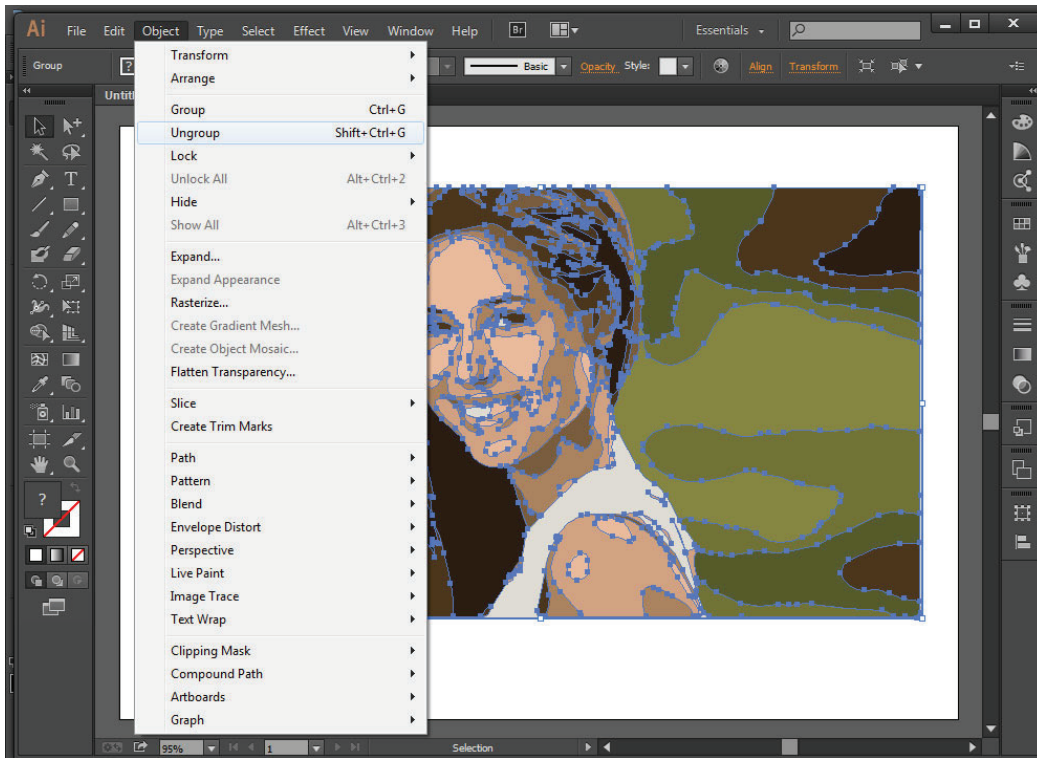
Ai File Edit Object Type Select Effect View Window Help Br

Essentials

Group

Basic Opacity Style: Align Transform

Untitl

Transform
Arrange
Group Ctrl+G
Ungroup Shift+Ctrl+G
Lock
Unlock All Alt+Ctrl+2
Hide
Show All Alt+Ctrl+3
Expand...
Expand Appearance
Rasterize...
Create Gradient Mesh...
Create Object Mosaic...
Flatten Transparency...
Slice
Create Trim Marks
Path
Pattern
Blend
Envelope Distort
Perspective
Live Paint
Image Trace
Text Wrap
Clipping Mask
Compound Path
Artboards
Graph

95% 1 Selection